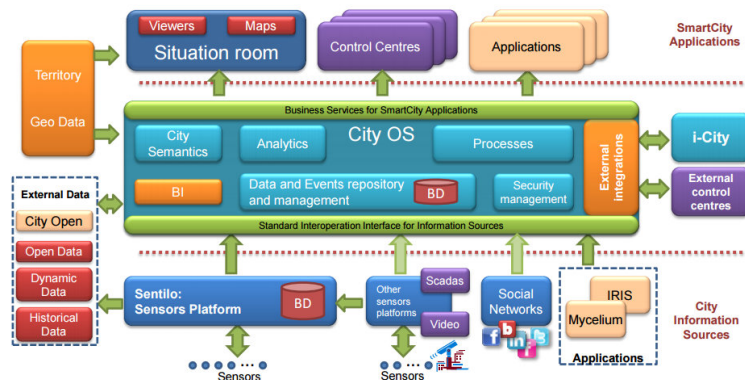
Viewers
Maps
Situation room
Control Centres
Applications
SmartCity Applications
Territory
Geo Data
Business Services for SmartCity Applications
City OS
City Semantics
Analytics
Processes
External integrations
i-City
BI
Data and Events repository and management
BD
Security management
External control centres
External Data
City Open
Open Data
Dynamic Data
Historical Data
Standard Interoperation Interface for Information Sources
Sentilo: Sensors Platform
BD
Other sensors platforms
Scadas
Video
Social Networks
IRIS
Mycelium
Applications
City Information Sources
Sensors
Sensors